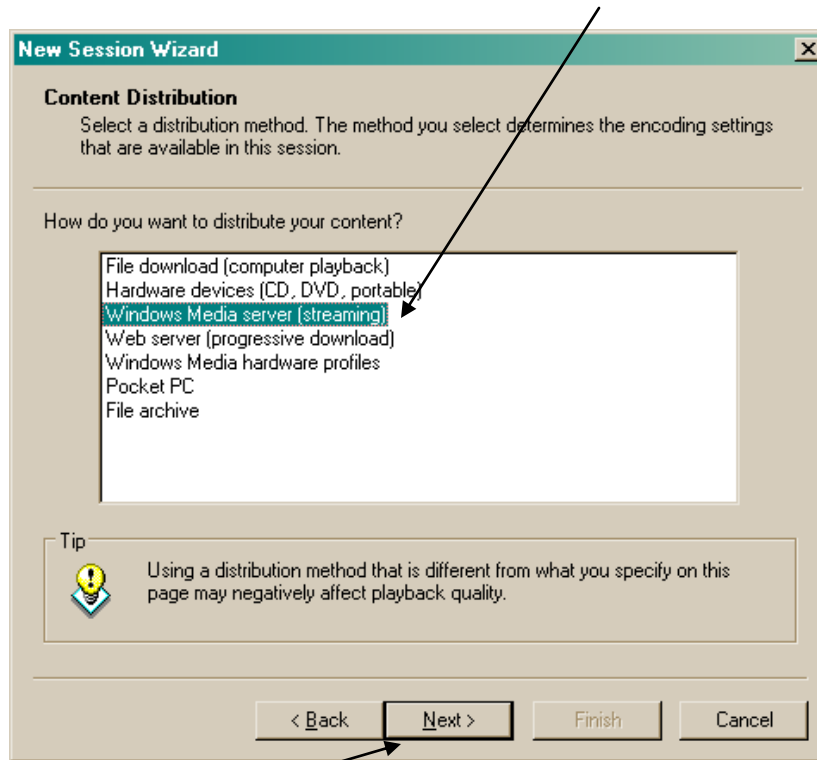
New Session Wizard

Content Distribution
Select a distribution method. The method you select determines the encoding settings that are available in this session.

How do you want to distribute your content?

File download (computer playback)
Hardware devices (CD, DVD, portable)
Windows Media server (streaming)
Web server (progressive download)
Windows Media hardware profiles
Pocket PC
File archive

Tip
Using a distribution method that is different from what you specify on this page may negatively affect playback quality.

< Back
Next >
Finish
Cancel